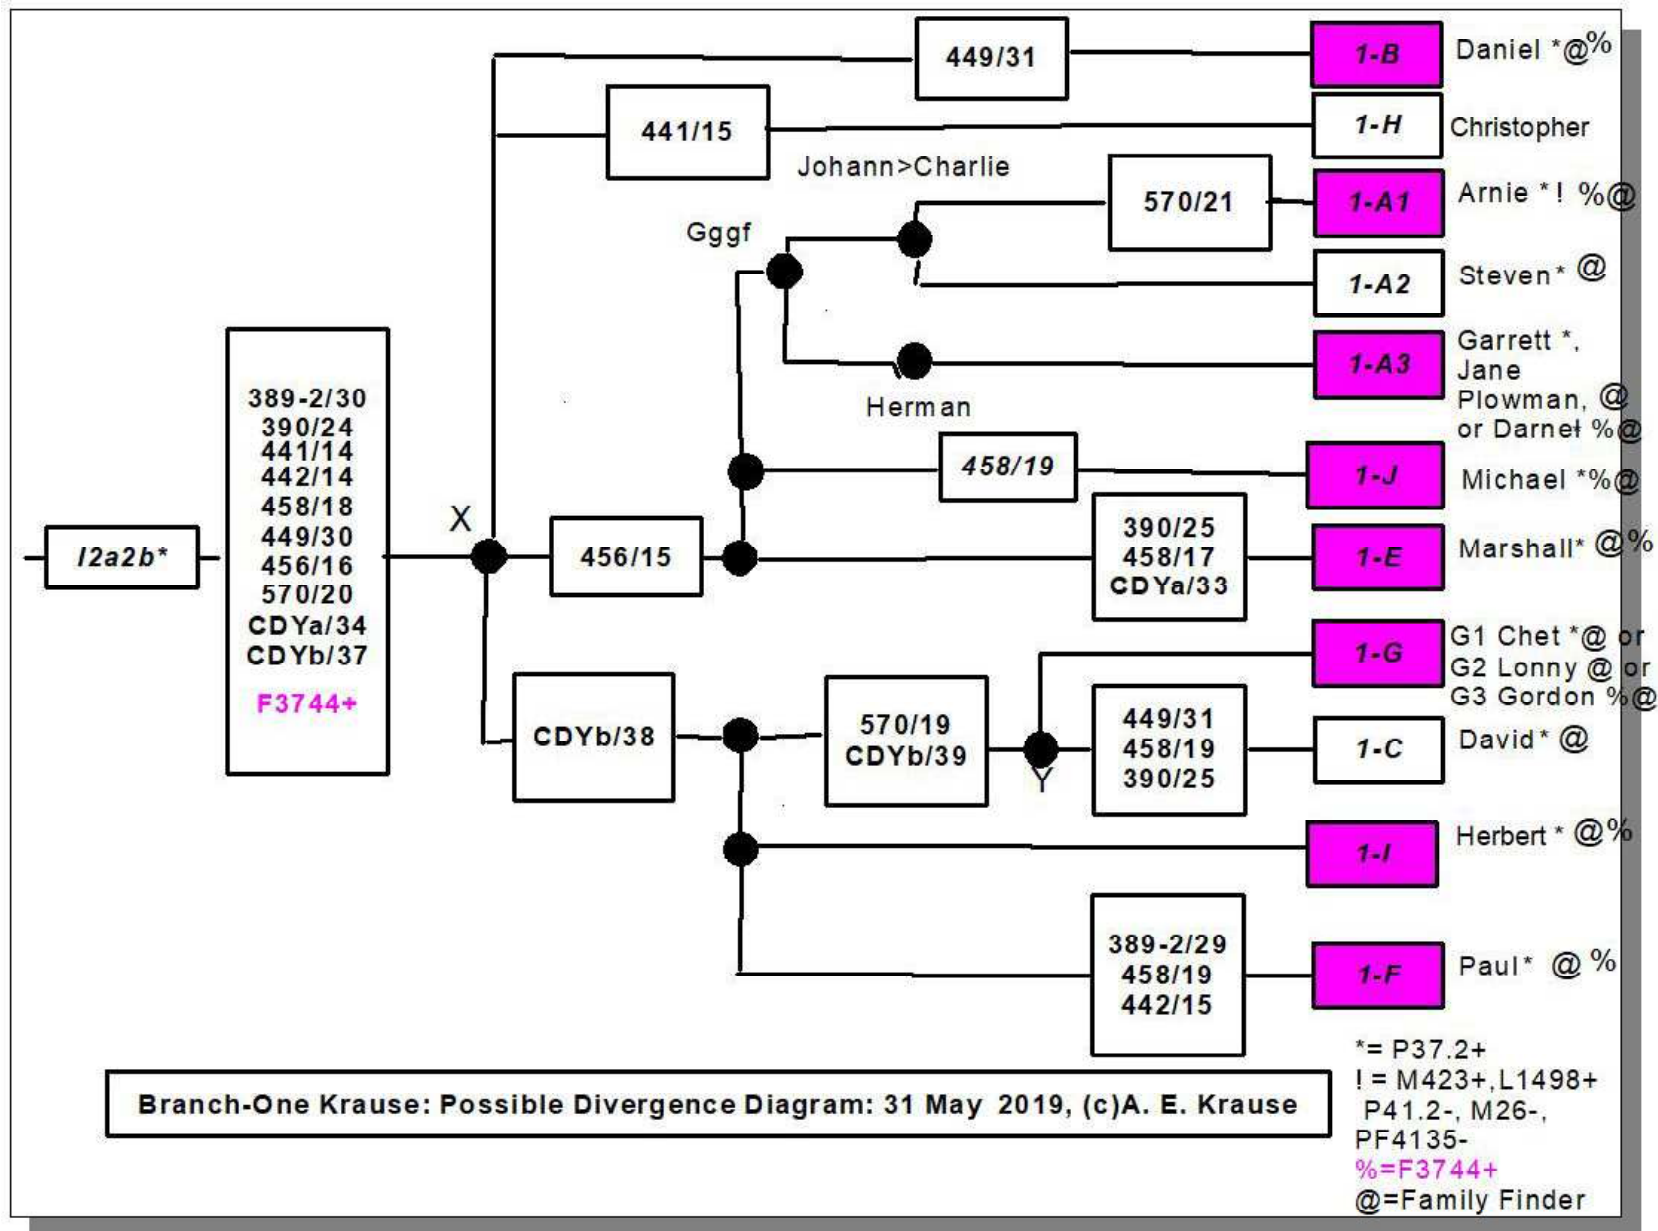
449/31
1-B
Daniel *@%
441/15
1-H
Christopher
Johann>Charlie
570/21
1-A1
Arnie *! %@
Gggf
1-A2
Steven* @
1-A3
Garrett *, Jane Plowman, @ or Darnel %@
Herman
458/19
1-J
Michael *%@
I2a2b*
389-2/30
390/24
441/14
442/14
458/18
449/30
456/16
570/20
CDYa/34
CDYb/37
F3744+
X
456/15
390/25
458/17
CDYa/33
1-E
Marshall* @%
1-G
G1 Chet *@ or
G2 Lonny @ or
G3 Gordon %@
CDYb/38
570/19
CDYb/39
Y
449/31
458/19
390/25
1-C
David* @
1-I
Herbert * @%
389-2/29
458/19
442/15
1-F
Paul* @ %
Branch-One Krause: Possible Divergence Diagram: 31 May 2019, (c)A. E. Krause
*= P37.2+
! = M423+,L1498+ P41.2-, M26-, PF4135-
%=F3744+
@=Family Finder